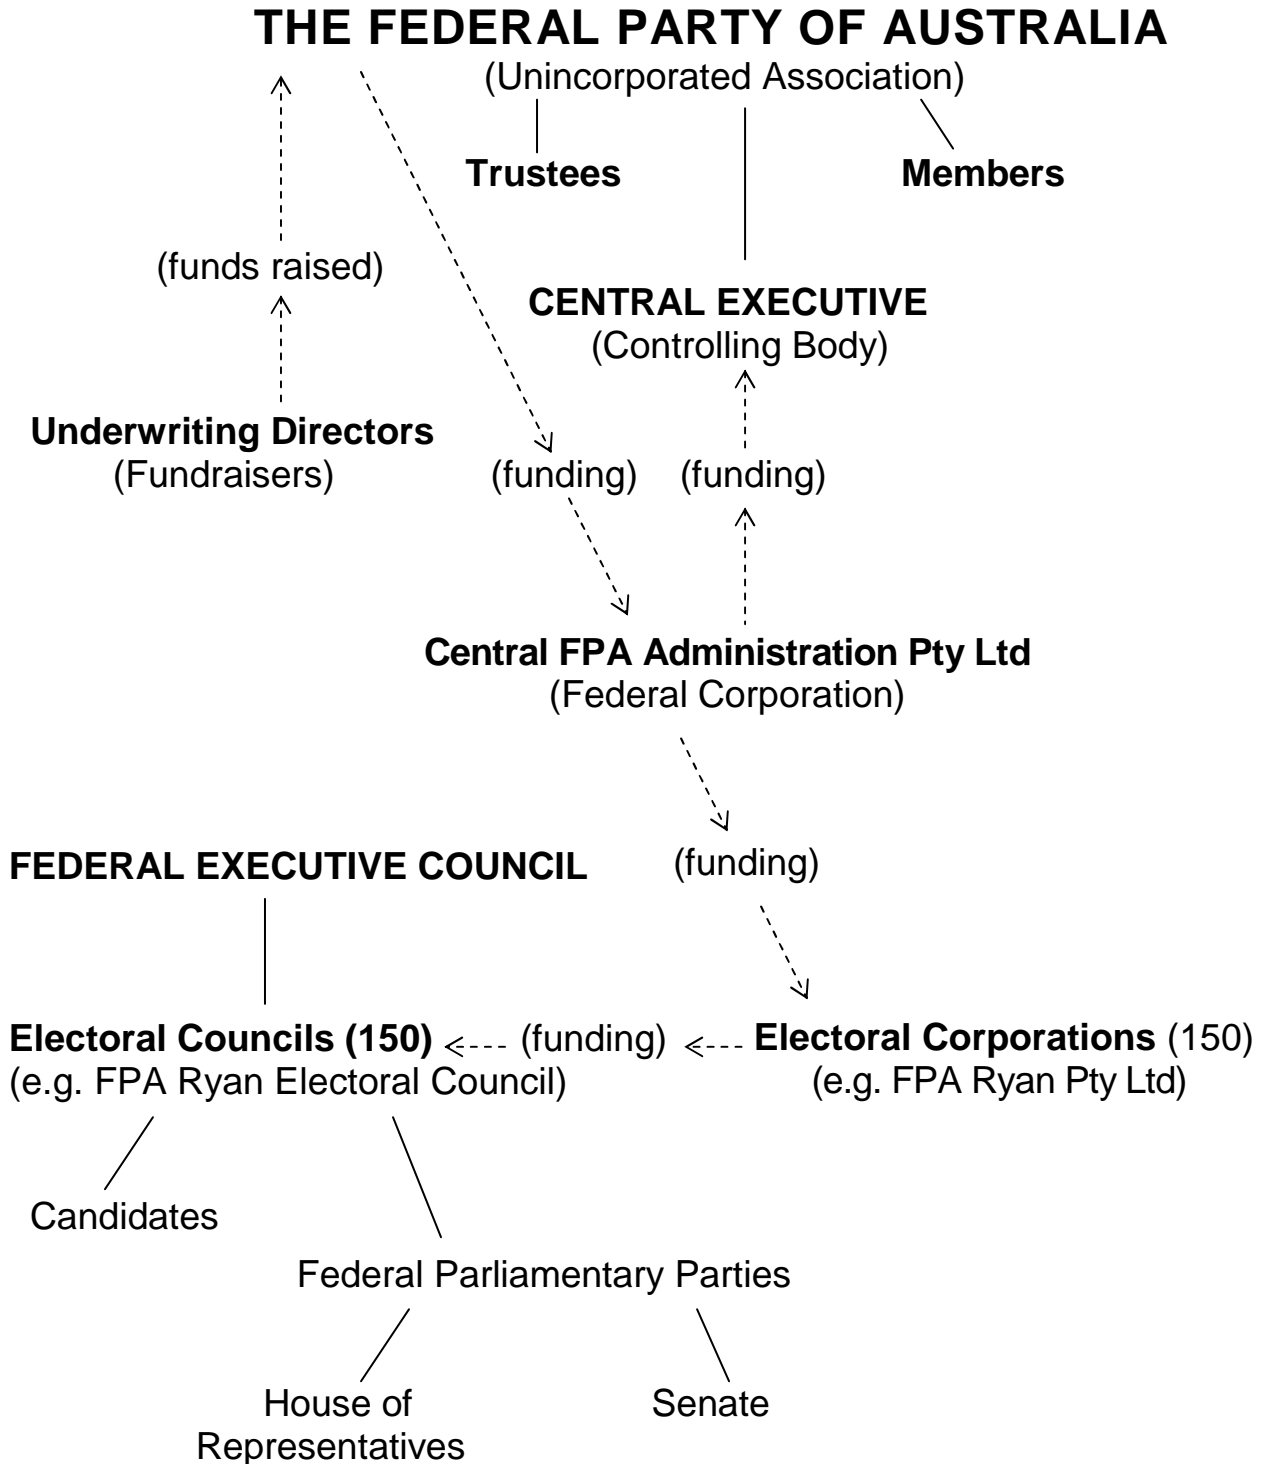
THE FEDERAL PARTY OF AUSTRALIA
(Unincorporated Association)

Trustees

Members

(funds raised)

CENTRAL EXECUTIVE
(Controlling Body)

Underwriting Directors
(Fundraisers)

(funding)

(funding)

Central FPA Administration Pty Ltd
(Federal Corporation)

FEDERAL EXECUTIVE COUNCIL

(funding)

Electoral Councils (150)
(e.g. FPA Ryan Electoral Council)

(funding)

Electoral Corporations (150)
(e.g. FPA Ryan Pty Ltd)

Candidates

Federal Parliamentary Parties

House of Representatives

Senate